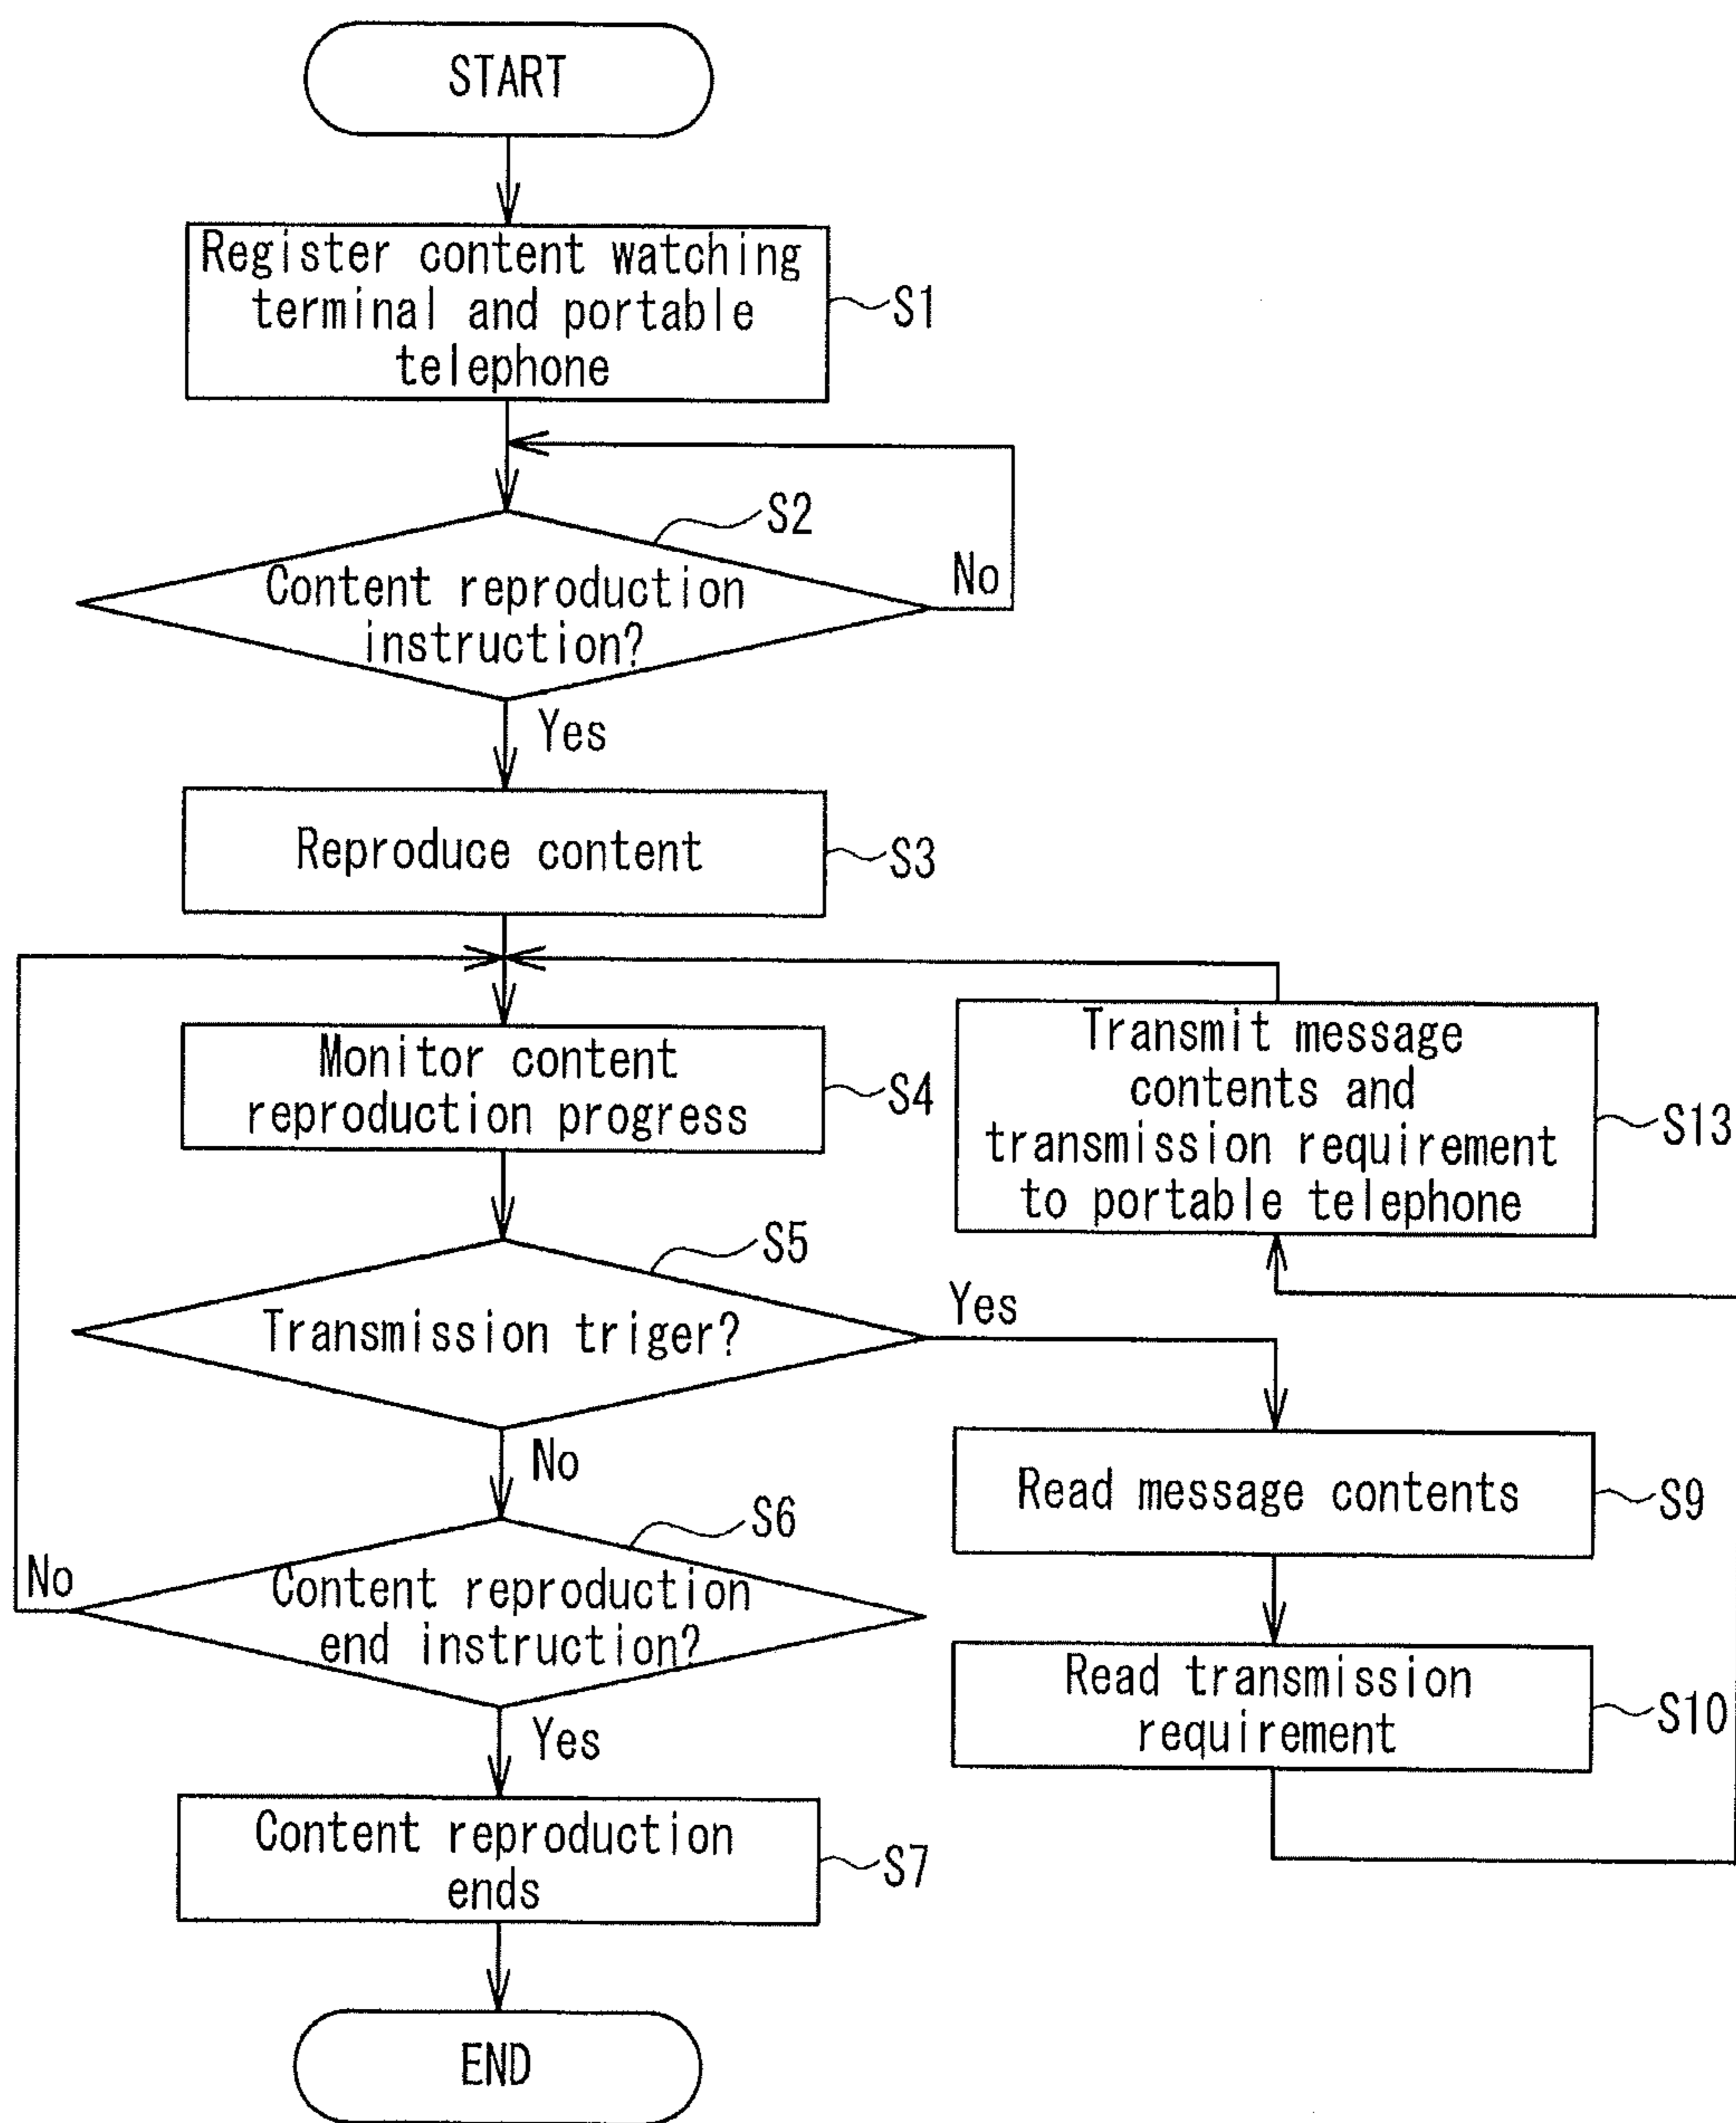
START

Register content watching terminal and portable telephone

S1

S2

Content reproduction instruction?

No

Yes

Reproduce content

S3

Monitor content reproduction progress

S4

Transmit message contents and transmission requirement to portable telephone

S13

S5

Transmission triger?

Yes

No

Read message contents

S9

S6

No

Content reproduction end instruction?

Read transmission requirement

S10

Yes

Content reproduction ends

S7

END